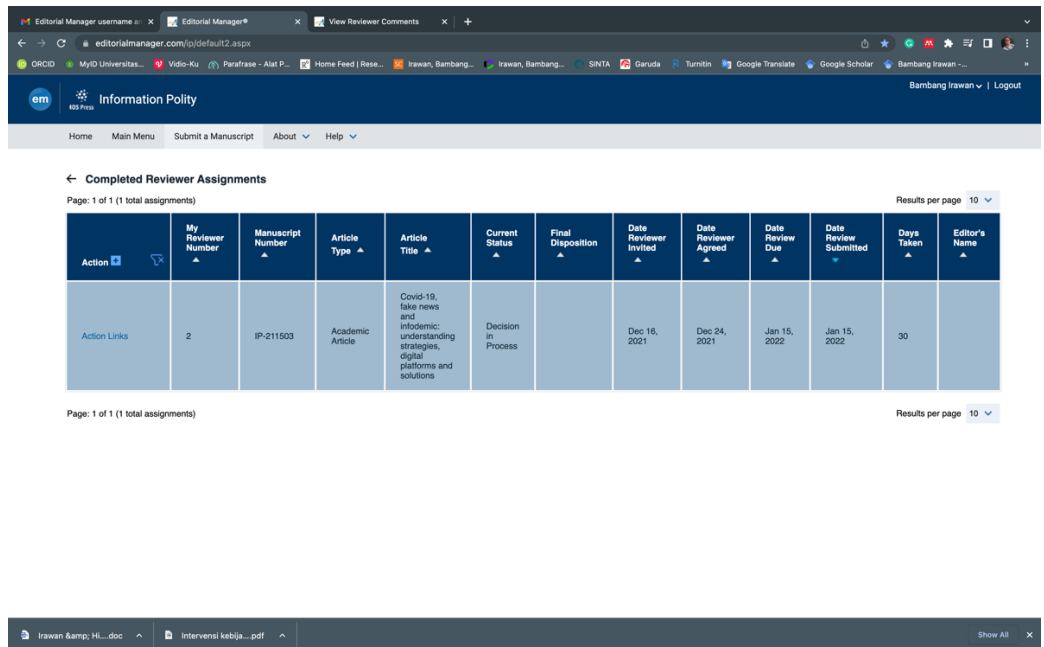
Editorial Manager username an ×
Editorial Manager® ×
View Reviewer Comments ×
+

editorialmanager.com/ip/default2.aspx

ORCID  MyID Universitas...  Vidio-Ku  Parafrase - Alat P...  Home Feed | Rese...  Irawan, Bambang...  Irawan, Bambang...  SINTA  Garuda  Turnitin  Google Translate  Google Scholar  Bambang Irawan -...

em  IOS Press  Information Polity

Bambang Irawan | Logout

Home  Main Menu  Submit a Manuscript  About  Help

← Completed Reviewer Assignments

Page: 1 of 1 (1 total assignments)

Results per page 10

| Action | My Reviewer Number | Manuscript Number | Article Type | Article Title | Current Status | Final Disposition | Date Reviewer Invited | Date Reviewer Agreed | Date Review Due | Date Review Submitted | Days Taken | Editor's Name |
|---|---|---|---|---|---|---|---|---|---|---|---|---|
| Action Links | 2 | IP-211503 | Academic Article | Covid-19, fake news and infodemic: understanding strategies, digital platforms and solutions | Decision in Process | | Dec 16, 2021 | Dec 24, 2021 | Jan 15, 2022 | Jan 15, 2022 | 30 | |

Page: 1 of 1 (1 total assignments)

Results per page 10

Irawan &amp; Hi....doc
Intervensi kebija....pdf
Show All ×